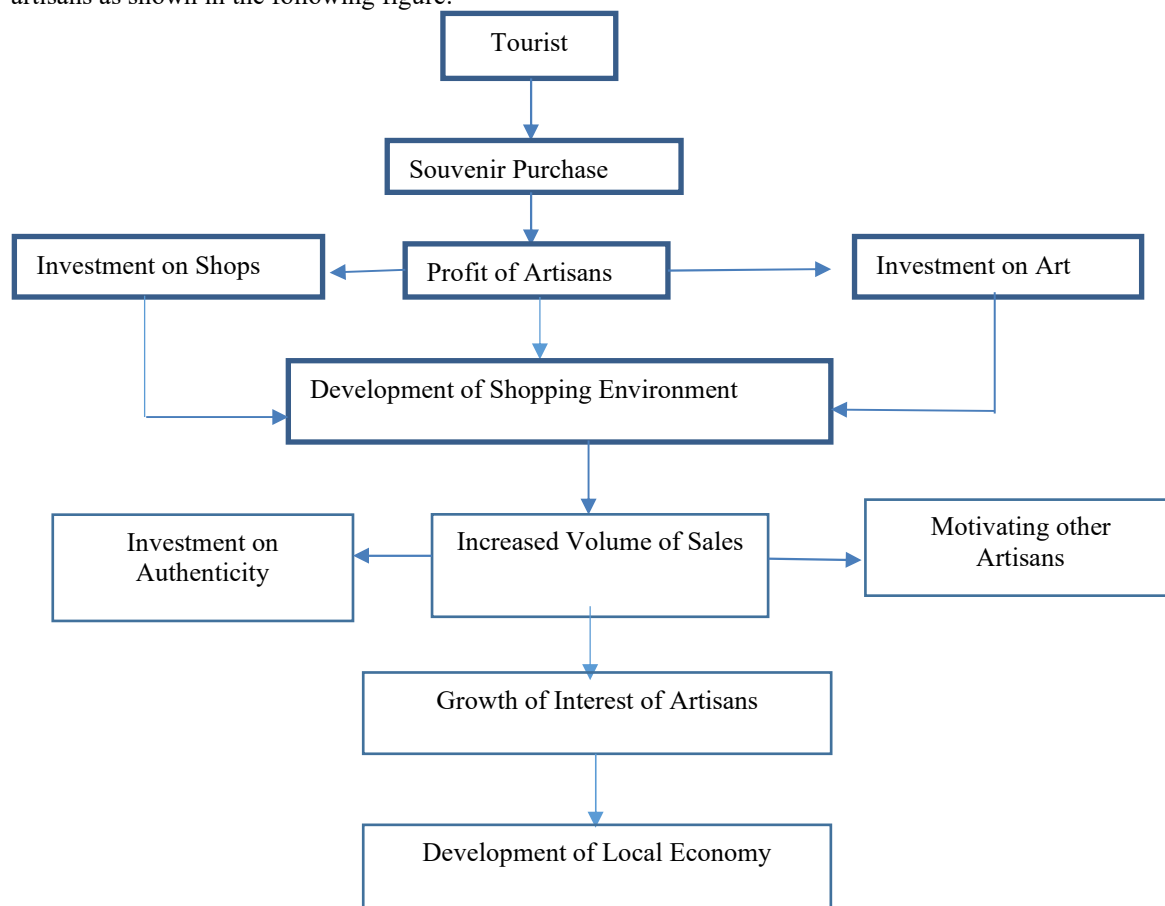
artisans as shown in the following figure.

Tourist

Souvenir Purchase

Investment on Shops

Profit of Artisans

Investment on Art

Development of Shopping Environment

Investment on Authenticity

Increased Volume of Sales

Motivating other Artisans

Growth of Interest of Artisans

Development of Local Economy